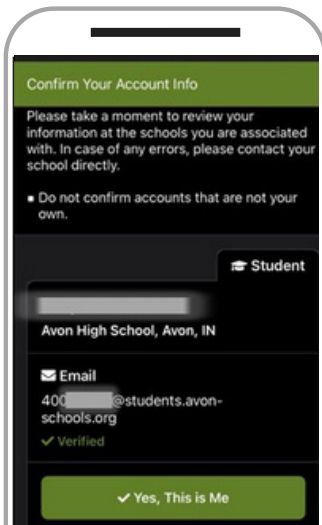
Confirm Your Account Info

Please take a moment to review your information at the schools you are associated with. In case of any errors, please contact your school directly.

▪ Do not confirm accounts that are not your own.

Student

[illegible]

Avon High School, Avon, IN

Email

400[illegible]@students.avon-schools.org

✓ Verified

✓ Yes, This is Me